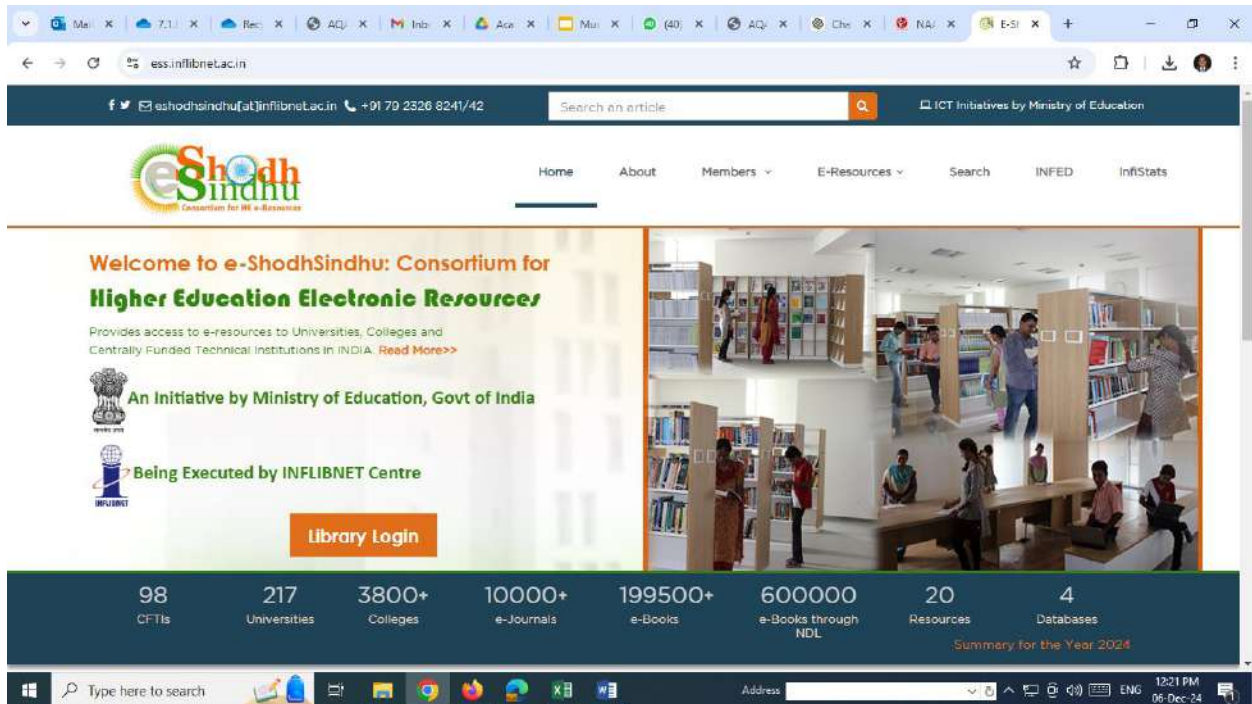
Ma | 7.1 | Rec | AQ | Inb | Aca | Mu | (40) | AQ | Che | NA | E-Sl

ess.inflibnet.ac.in

eshodhsindhu[at]inflibnet.ac.in +91 79 2326 8241/42

Search an article

ICT Initiatives by Ministry of Education

eShodh Sindhu
Consortium for HE e-Resources

Home About Members E-Resources Search INFED InfiStats

Welcome to e-ShodhSindhu: Consortium for

Higher Education Electronic Resources

Provides access to e-resources to Universities, Colleges and Centrally Funded Technical Institutions in INDIA. Read More>>

An Initiative by Ministry of Education, Govt of India

Being Executed by INFLIBNET Centre

INFLIBNET

Library Login

| 98 | 217 | 3800+ | 10000+ | 199500+ | 600000 | 20 | 4 |
|---|---|---|---|---|---|---|---|
| CFTIs | Universities | Colleges | e-Journals | e-Books | e-Books through NDL | Resources | Databases |

Summary for the Year 2024

Type here to search

Address

ENG 12:21 PM 06-Dec-24